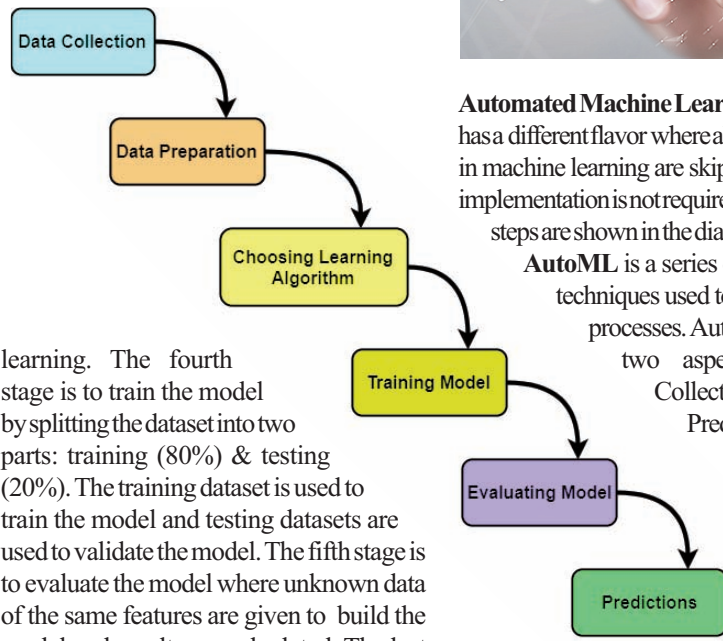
Data Collection

Data Preparation

Choosing Learning Algorithm

Training Model

Evaluating Model

Predictions

learning. The fourth stage is to train the model by splitting the dataset into two parts: training (80%) & testing (20%). The training dataset is used to train the model and testing datasets are used to validate the model. The fifth stage is to evaluate the model where unknown data of the same features are given to build the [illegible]

**Automated Machine Lear**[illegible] has a different flavor where a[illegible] in machine learning are skip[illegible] implementation is not require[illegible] steps are shown in the dia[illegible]

**AutoML** is a series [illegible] techniques used t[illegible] processes. Aut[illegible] two aspe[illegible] Collect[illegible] Pre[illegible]